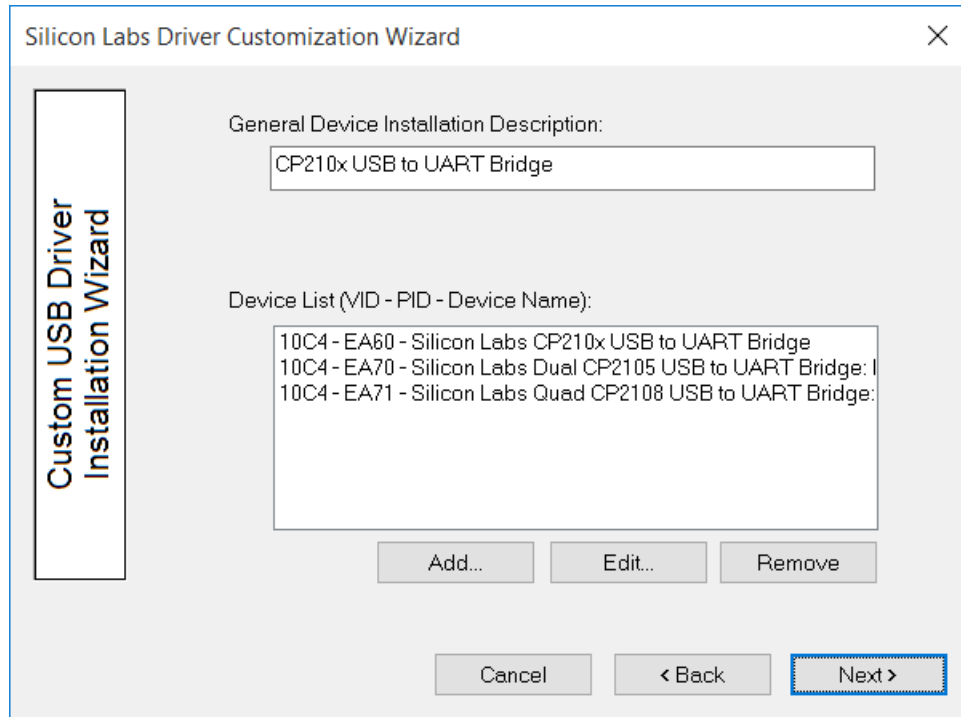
Silicon Labs Driver Customization Wizard

×

Custom USB Driver Installation Wizard

General Device Installation Description:

CP210x USB to UART Bridge

Device List (VID - PID - Device Name):

10C4 - EA60 - Silicon Labs CP210x USB to UART Bridge
10C4 - EA70 - Silicon Labs Dual CP2105 USB to UART Bridge: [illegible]
10C4 - EA71 - Silicon Labs Quad CP2108 USB to UART Bridge: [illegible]

Add...

Edit...

Remove

Cancel

< Back

Next >